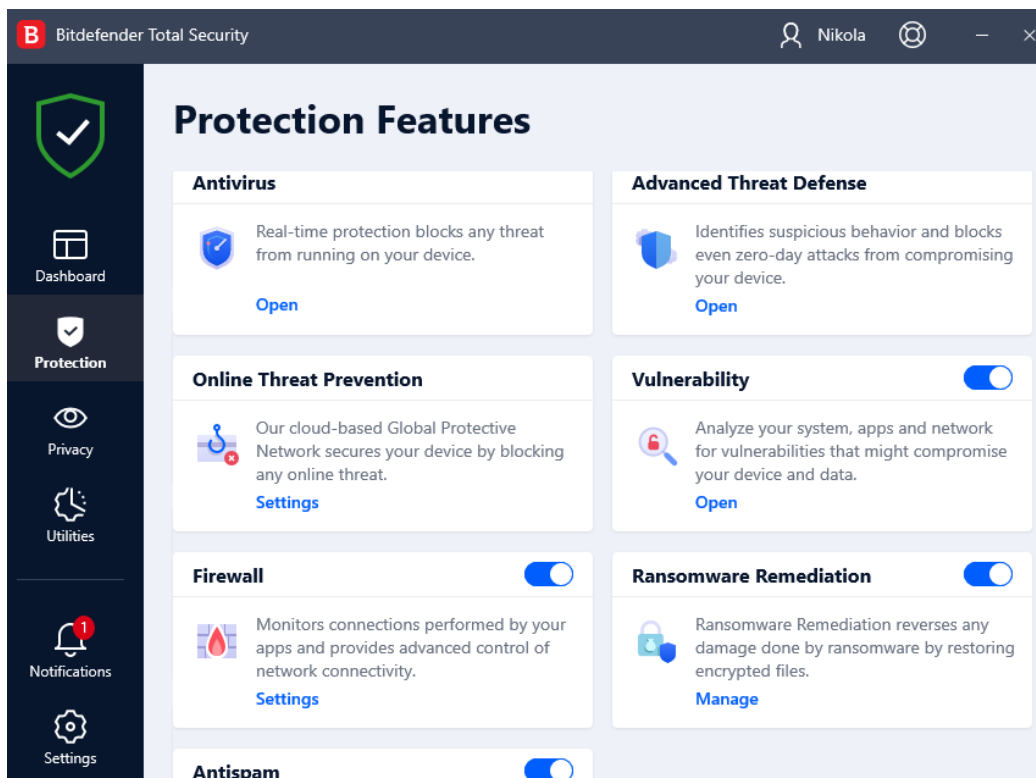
B Bitdefender Total Security

Nikola

Dashboard

Protection

Privacy

Utilities

1

Notifications

Settings

Protection Features

Antivirus

Real-time protection blocks any threat from running on your device.

Open

Advanced Threat Defense

Identifies suspicious behavior and blocks even zero-day attacks from compromising your device.

Open

Online Threat Prevention

Our cloud-based Global Protective Network secures your device by blocking any online threat.

Settings

Vulnerability

Analyze your system, apps and network for vulnerabilities that might compromise your device and data.

Open

Firewall

Monitors connections performed by your apps and provides advanced control of network connectivity.

Settings

Ransomware Remediation

Ransomware Remediation reverses any damage done by ransomware by restoring encrypted files.

Manage

Antispam